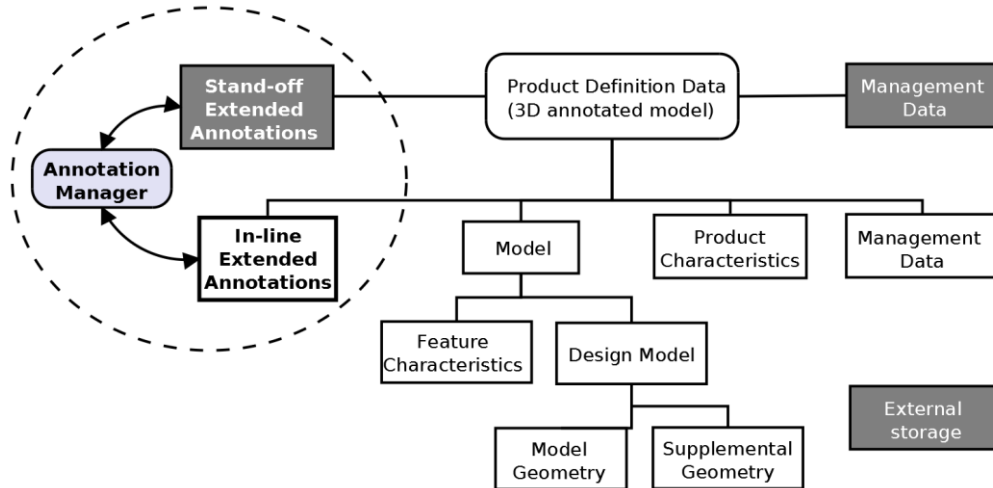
Stand-off Extended Annotations

Product Definition Data (3D annotated model)

Management Data

Annotation Manager

In-line Extended Annotations

Model

Product Characteristics

Management Data

Feature Characteristics

Design Model

External storage

Model Geometry

Supplemental Geometry